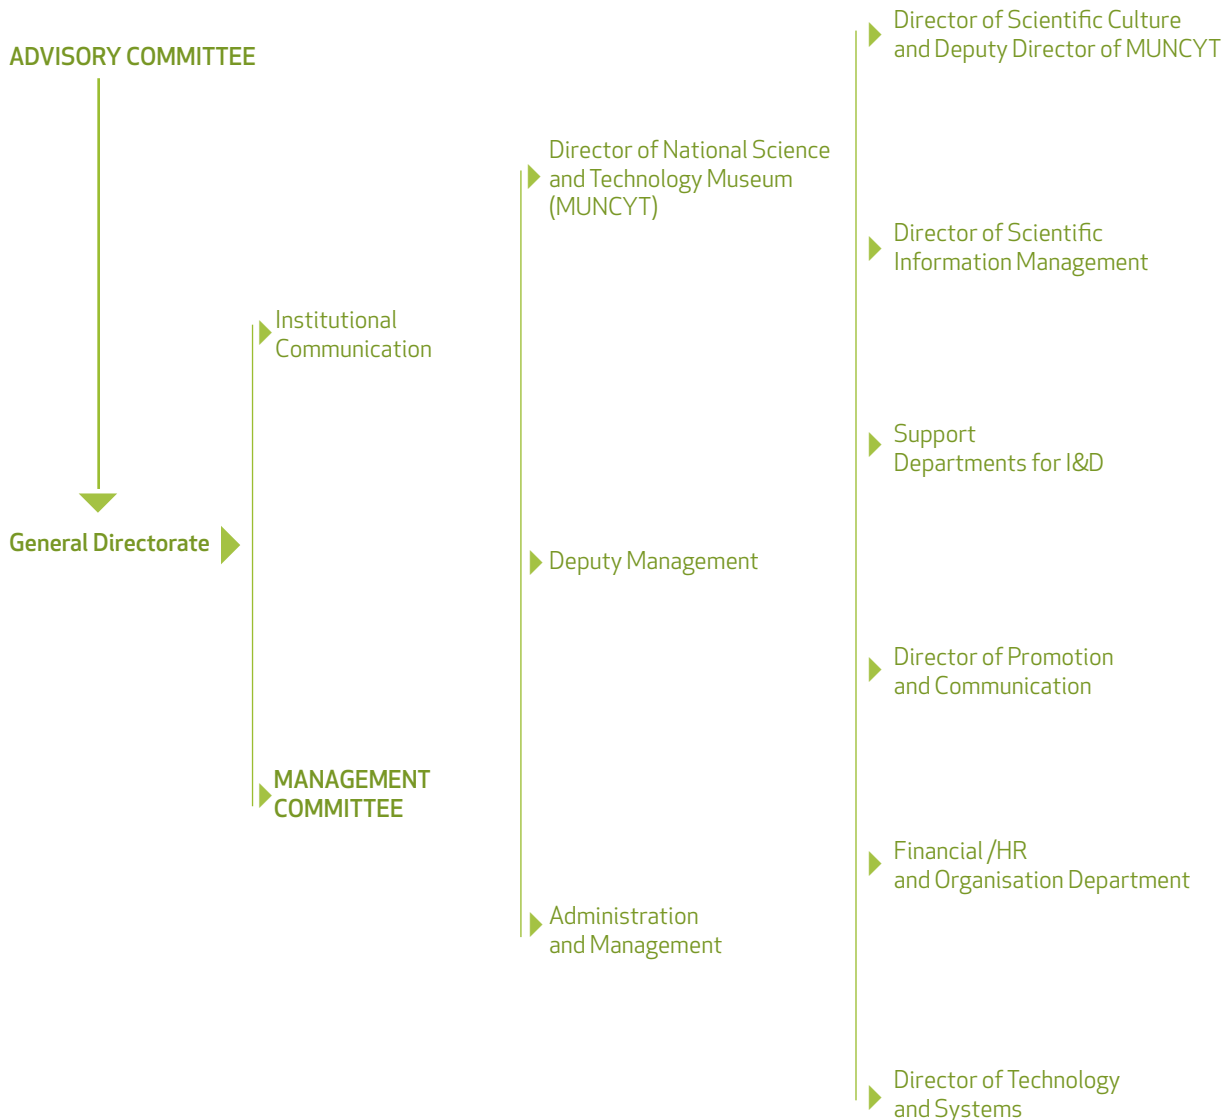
ADVISORY COMMITTEE

General Directorate

Institutional Communication

MANAGEMENT COMMITTEE

Director of National Science and Technology Museum (MUNCYT)

Deputy Management

Administration and Management

Director of Scientific Culture and Deputy Director of MUNCYT

Director of Scientific Information Management

Support Departments for I&D

Director of Promotion and Communication

Financial /HR and Organisation Department

Director of Technology and Systems